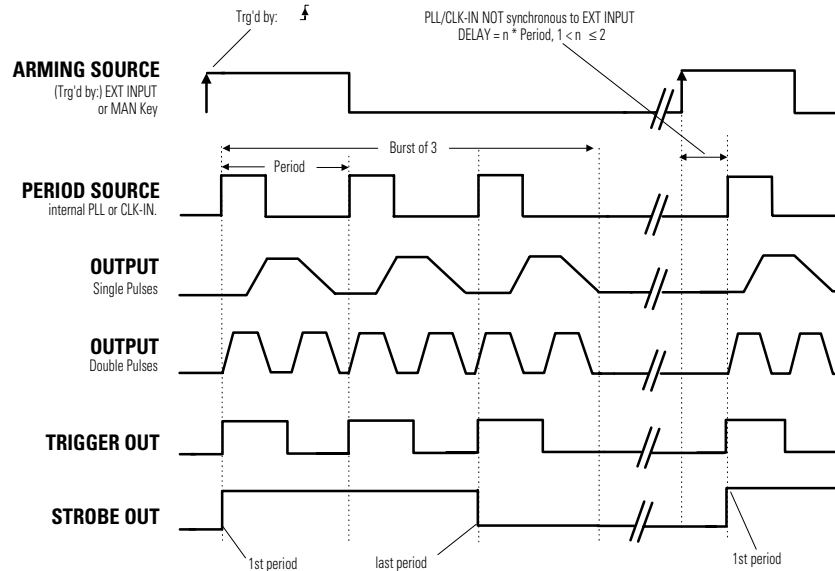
Trg'd by:

PLL/CLK-IN NOT synchronous to EXT INPUT
DELAY = n * Period, $1 < n \leq 2$

**ARMING SOURCE**
(Trg'd by:) EXT INPUT
or MAN Key

Burst of 3

Period

**PERIOD SOURCE**
internal PLL or CLK-IN.

**OUTPUT**
Single Pulses

**OUTPUT**
Double Pulses

**TRIGGER OUT**

**STROBE OUT**

1st period

last period

1st period